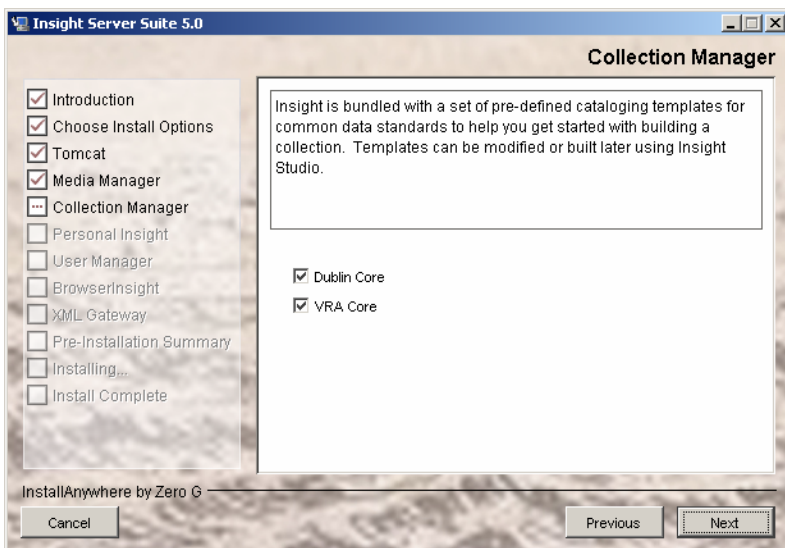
Insight Server Suite 5.0

Collection Manager

Introduction
Choose Install Options
Tomcat
Media Manager
Collection Manager
Personal Insight
User Manager
BrowserInsight
XML Gateway
Pre-Installation Summary
Installing...
Install Complete

Insight is bundled with a set of pre-defined cataloging templates for common data standards to help you get started with building a collection. Templates can be modified or built later using Insight Studio.

Dublin Core
VRA Core

InstallAnywhere by Zero G

Cancel

Previous

Next